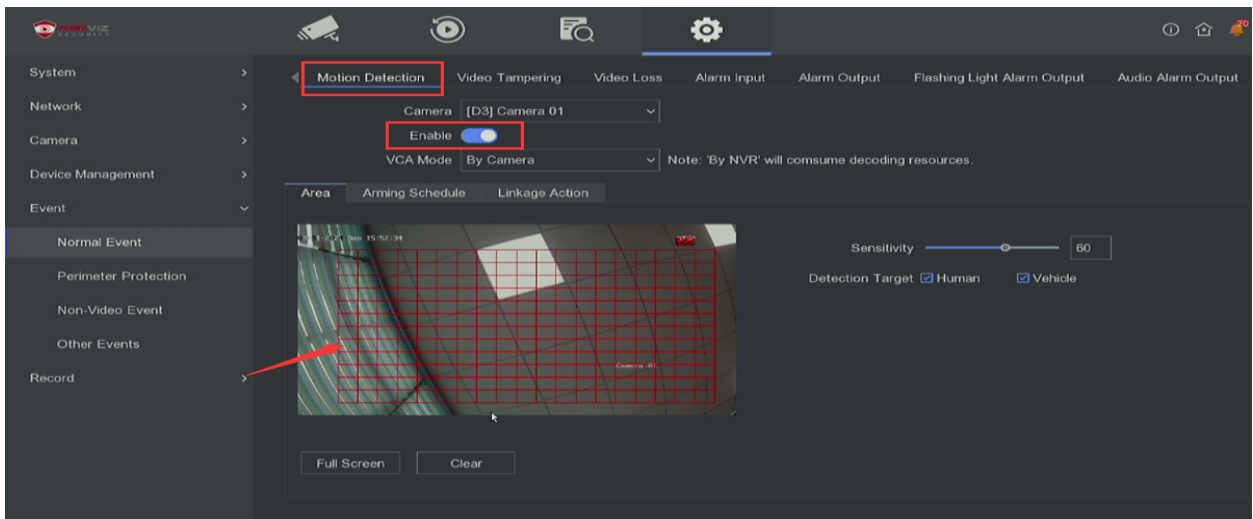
System
Network
Camera
Device Management
Event
Normal Event
Perimeter Protection
Non-Video Event
Other Events
Record

Motion Detection Video Tampering Video Loss Alarm Input Alarm Output Flashing Light Alarm Output Audio Alarm Output

Camera [D3] Camera 01
Enable
VCA Mode By Camera Note: 'By NVR' will comsume decoding resources.

Area Arming Schedule Linkage Action

Camera 01

Sensitivity 60
Detection Target Human Vehicle

Full Screen Clear